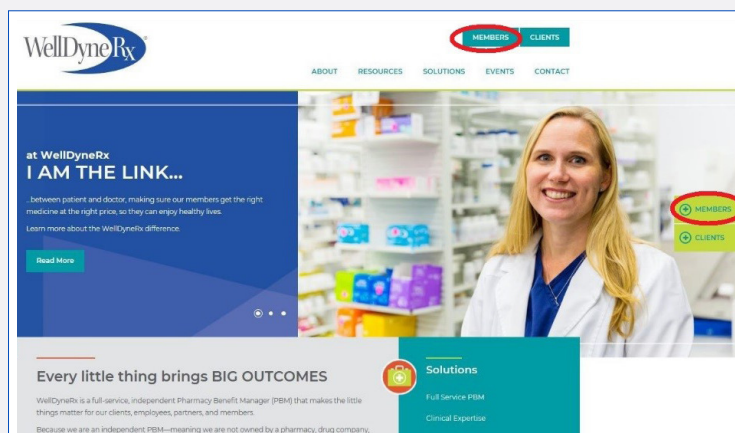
WellDyneRx

MEMBERS CLIENTS

ABOUT RESOURCES SOLUTIONS EVENTS CONTACT

at WellDyneRx
I AM THE LINK...

...between patient and doctor, making sure our members get the right medicine at the right price, so they can enjoy healthy lives.

Learn more about the WellDyneRx difference.

Read More

MEMBERS

CLIENTS

Every little thing brings BIG OUTCOMES

WellDyneRx is a full-service, independent Pharmacy Benefit Manager (PBM) that makes the little things matter for our clients, employees, partners, and members.

Because we are an independent PBM—meaning we are not owned by a pharmacy, drug company, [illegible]

Solutions

Full Service PBM

Clinical Expertise